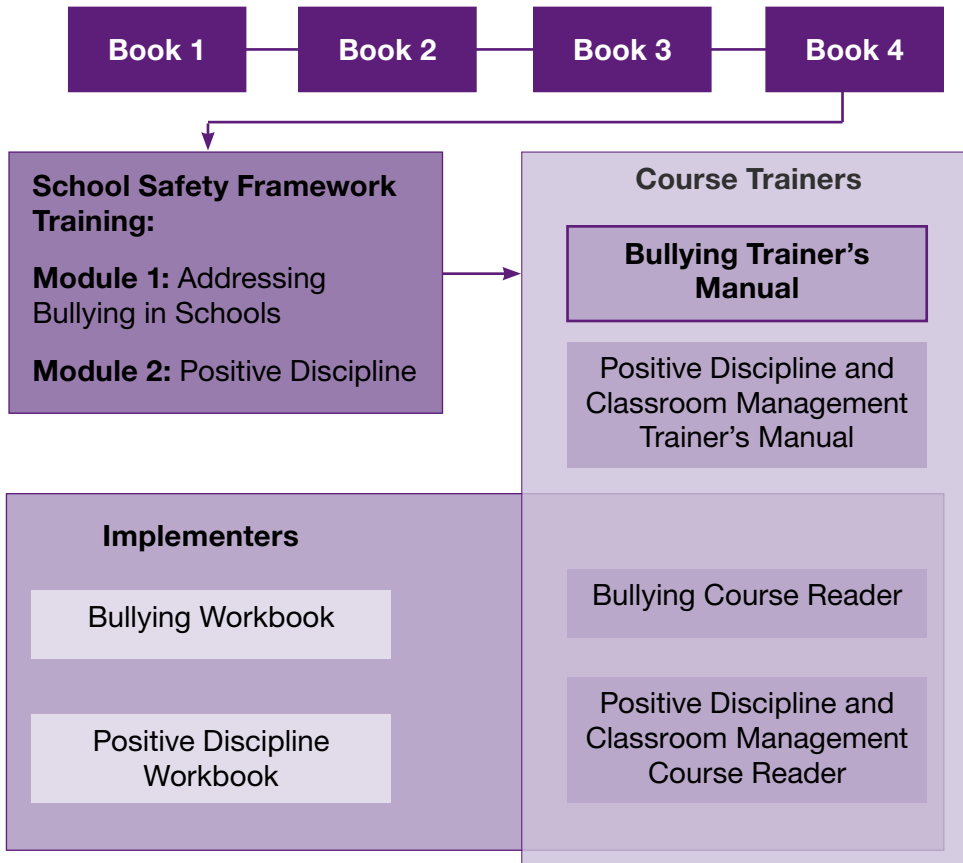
Book 1

Book 2

Book 3

Book 4

School Safety Framework Training:

Module 1: Addressing Bullying in Schools

Module 2: Positive Discipline

Course Trainers

Bullying Trainer's Manual

Positive Discipline and Classroom Management Trainer's Manual

Implementers

Bullying Workbook

Positive Discipline Workbook

Bullying Course Reader

Positive Discipline and Classroom Management Course Reader